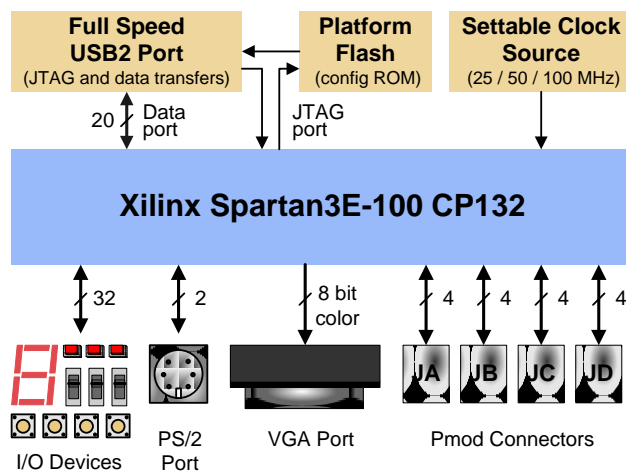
Full Speed USB2 Port
(JTAG and data transfers)

Platform Flash
(config ROM)

Settable Clock Source
(25 / 50 / 100 MHz)

20

Data port

JTAG port

Xilinx Spartan3E-100 CP132

32

2

8 bit color

4

4

4

4

JA

JB

JC

JD

I/O Devices

PS/2 Port

VGA Port

Pmod Connectors